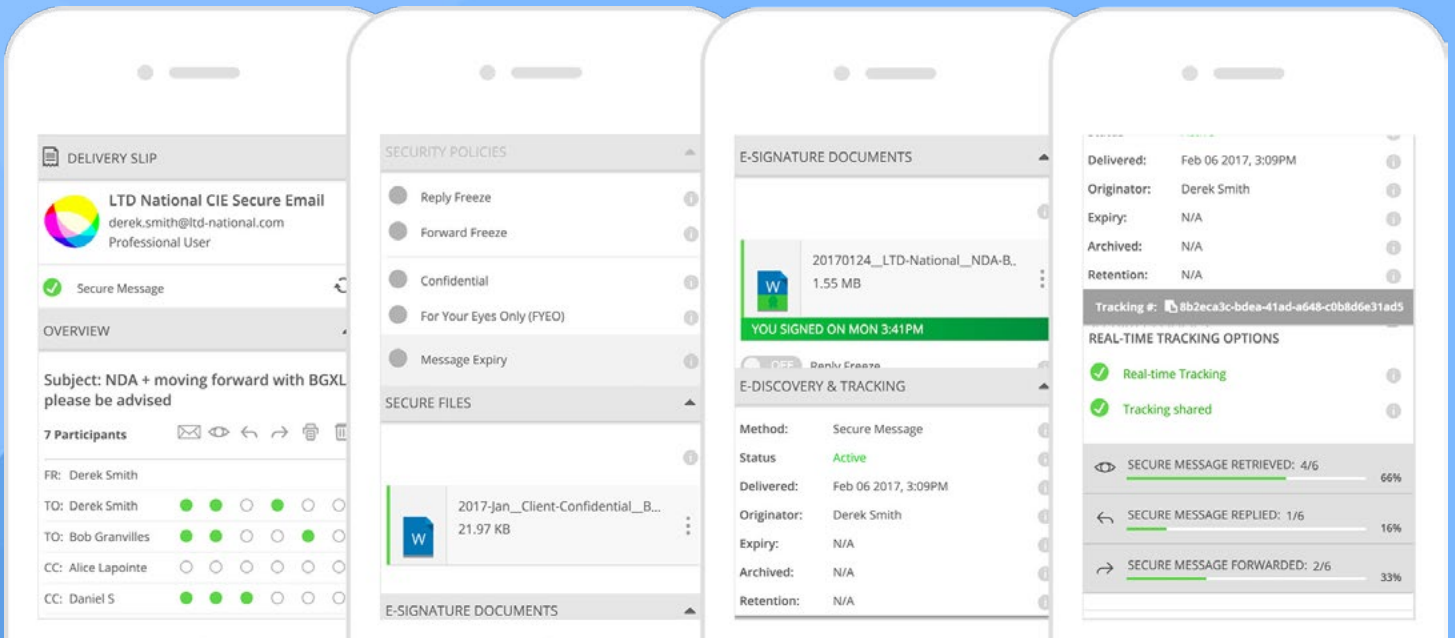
DELIVERY SLIP

LTD National CIE Secure Email
derek.smith@ltd-national.com
Professional User

Secure Message

OVERVIEW

Subject: NDA + moving forward with BGXL please be advised

7 Participants

FR: Derek Smith
TO: Derek Smith
TO: Bob Granvilles
CC: Alice Lapointe
CC: Daniel S

SECURITY POLICIES

Reply Freeze
Forward Freeze
Confidential
For Your Eyes Only (FYEO)
Message Expiry

SECURE FILES

2017-Jan__Client-Confidential__B...
21.97 KB

E-SIGNATURE DOCUMENTS

E-SIGNATURE DOCUMENTS

20170124__LTD-National__NDA-B..
1.55 MB

YOU SIGNED ON MON 3:41PM

OFF Reply Freeze

E-DISCOVERY & TRACKING

| Method: | Secure Message |
|---|---|
| Status | Active |
| Delivered: | Feb 06 2017, 3:09PM |
| Originator: | Derek Smith |
| Expiry: | N/A |
| Archived: | N/A |
| Retention: | N/A |

| Delivered: | Feb 06 2017, 3:09PM |
|---|---|
| Originator: | Derek Smith |
| Expiry: | N/A |
| Archived: | N/A |
| Retention: | N/A |

Tracking #: 8b2eca3c-bdea-41ad-a648-c0b8d6e31ad5

REAL-TIME TRACKING OPTIONS

Real-time Tracking
Tracking shared

SECURE MESSAGE RETRIEVED: 4/6 66%
SECURE MESSAGE REPLIED: 1/6 16%
SECURE MESSAGE FORWARDED: 2/6 33%